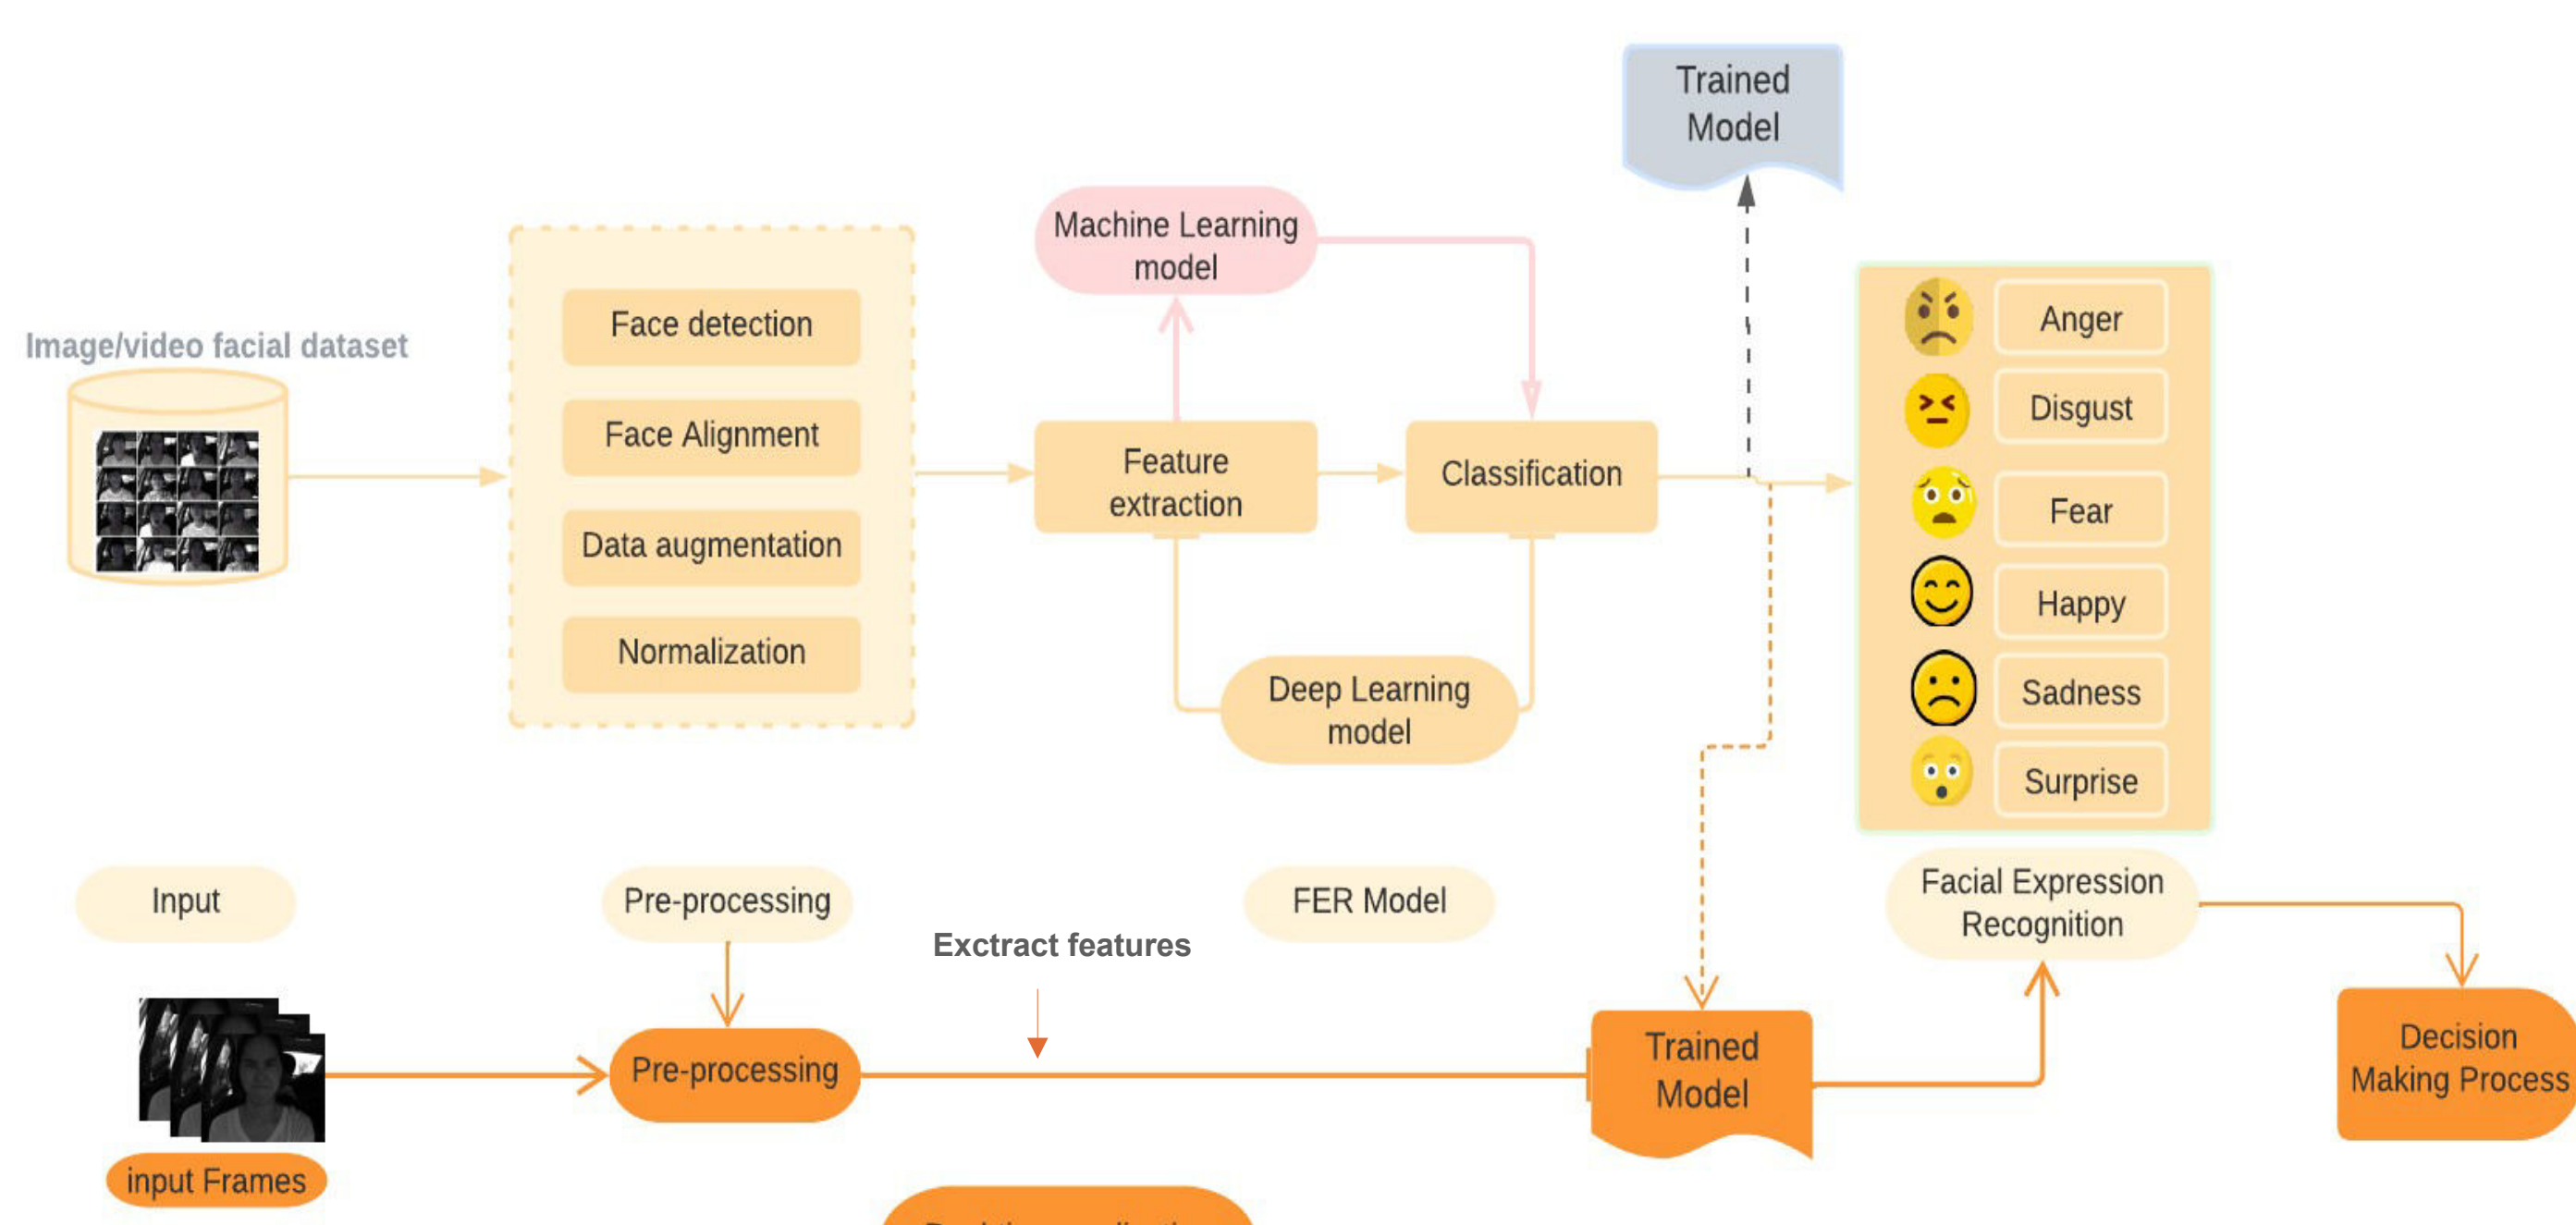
Trained Model

Machine Learning model

Image/video facial dataset

Face detection

Face Alignment

Data augmentation

Normalization

Feature extraction

Classification

Deep Learning model

Anger

Disgust

Fear

Happy

Sadness

Surprise

Input

Pre-processing

FER Model

Facial Expression Recognition

Exctract features

Pre-processing

Trained Model

Decision Making Process

input Frames

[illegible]